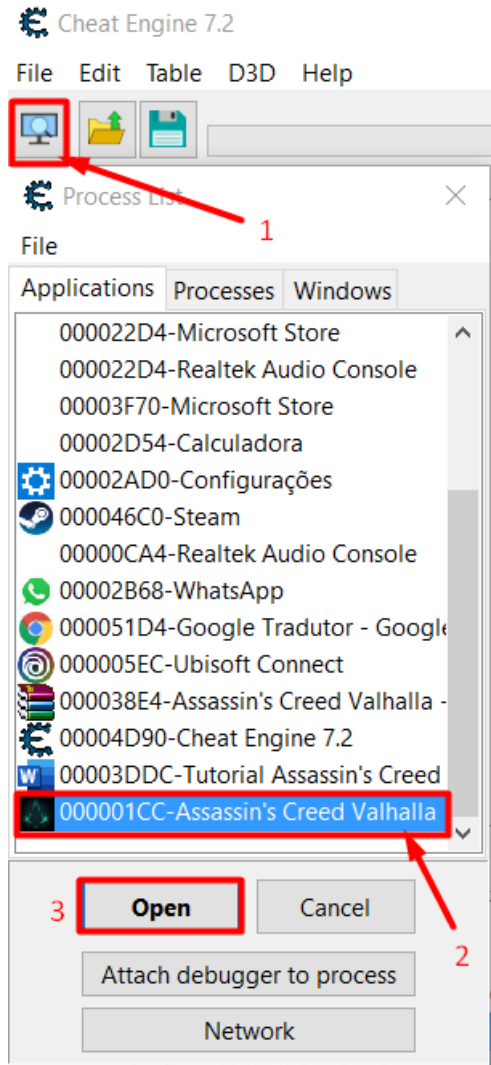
Cheat Engine 7.2
File Edit Table D3D Help
Process List
1
File
Applications Processes Windows
000022D4-Microsoft Store
000022D4-Realtek Audio Console
00003F70-Microsoft Store
00002D54-Calculadora
00002AD0-Configurações
000046C0-Steam
00000CA4-Realtek Audio Console
00002B68-WhatsApp
000051D4-Google Tradutor - Google
000005EC-Ubisoft Connect
000038E4-Assassin's Creed Valhalla -
00004D90-Cheat Engine 7.2
00003DDC-Tutorial Assassin's Creed
000001CC-Assassin's Creed Valhalla
3
Open
Cancel
2
Attach debugger to process
Network